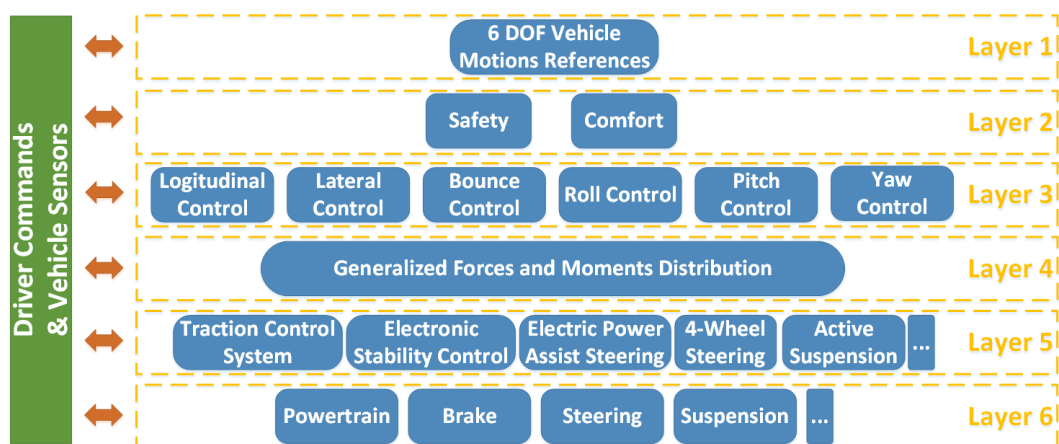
Driver Commands & Vehicle Sensors

6 DOF Vehicle Motions References

Layer 1

Safety

Comfort

Layer 2

Logitudinal Control

Lateral Control

Bounce Control

Roll Control

Pitch Control

Yaw Control

Layer 3

Generalized Forces and Moments Distribution

Layer 4

Traction Control System

Electronic Stability Control

Electric Power Assist Steering

4-Wheel Steering

Active Suspension

...

Layer 5

Powertrain

Brake

Steering

Suspension

...

Layer 6